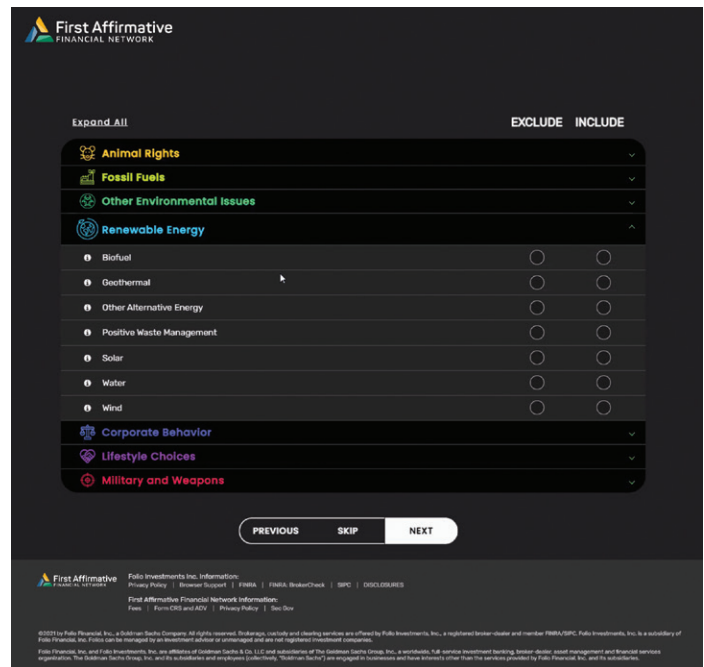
First Affirmative
FINANCIAL NETWORK

Expand All

EXCLUDE INCLUDE

Animal Rights

Fossil Fuels

Other Environmental Issues

Renewable Energy

Biofuel

Geothermal

Other Alternative Energy

Positive Waste Management

Solar

Water

Wind

Corporate Behavior

Lifestyle Choices

Military and Weapons

PREVIOUS SKIP NEXT

First Affirmative
FINANCIAL NETWORK

Folio Investments Inc. Information:
Privacy Policy | Browser Support | FINRA | FINRA: BrokerCheck | SIPC | DISCLOSURES

First Affirmative Financial Network Information:
Fees | Form CRS and ADV | Privacy Policy | Soc Dov

©2021 by Folio Financial, Inc., a Goldman Sachs Company. All rights reserved. Brokerage, custody and clearing services are offered by Folio Investments, Inc., a registered broker-dealer and member FINRA/SIPC. Folio Investments, Inc. is a subsidiary of Folio Financial, Inc. Folios can be managed by an investment advisor or unmanaged and are not registered investment companies.

Folio Financial, Inc. and Folio Investments, Inc. are affiliates of Goldman Sachs & Co. LLC and subsidiaries of The Goldman Sachs Group, Inc., a worldwide, full-service investment banking, broker-dealer, asset management and financial services organization. The Goldman Sachs Group, Inc. and its subsidiaries and employees (collectively, "Goldman Sachs") are engaged in businesses and have interests other than the services provided by Folio Financial, Inc. and its subsidiaries.